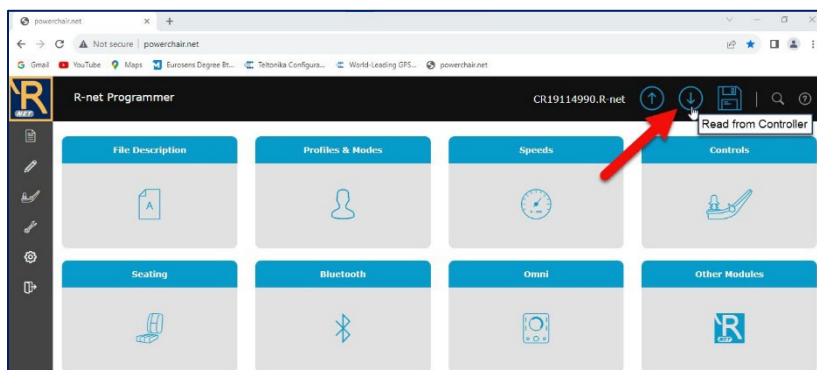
powerchair.net

Not secure | powerchair.net

Gmail YouTube Maps Eurosens Degree Bt... Teltonika Configura... World-Leading GPS... powerchair.net

R NET

R-net Programmer

CR19114990.R-net

Read from Controller

File Description

Profiles & Modes

Speeds

Controls

A

Seating

Bluetooth

Omni

Other Modules

R NET